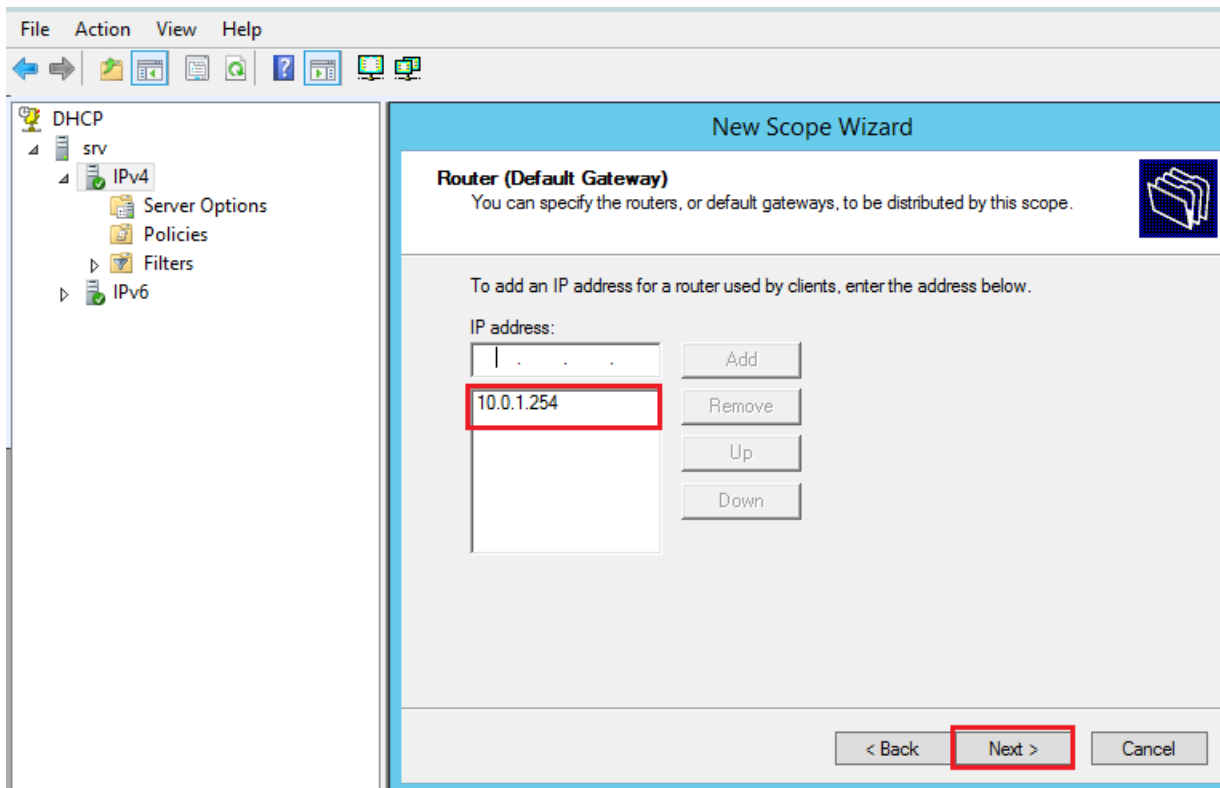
File Action View Help

DHCP
srv
IPv4
Server Options
Policies
Filters
IPv6

New Scope Wizard

Router (Default Gateway)
You can specify the routers, or default gateways, to be distributed by this scope.

To add an IP address for a router used by clients, enter the address below.

IP address:
. . .
Add
10.0.1.254
Remove
Up
Down

< Back Next > Cancel